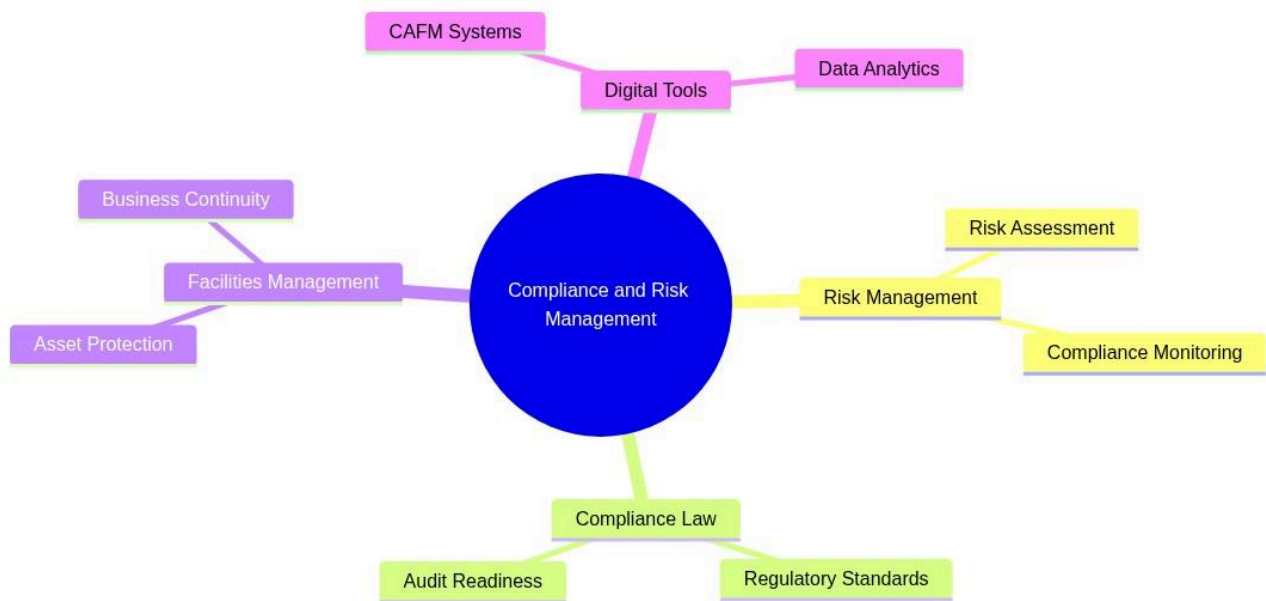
CAFM Systems

Digital Tools

Data Analytics

Business Continuity

Facilities Management

Asset Protection

Compliance and Risk Management

Risk Assessment

Risk Management

Compliance Monitoring

Compliance Law

Audit Readiness

Regulatory Standards